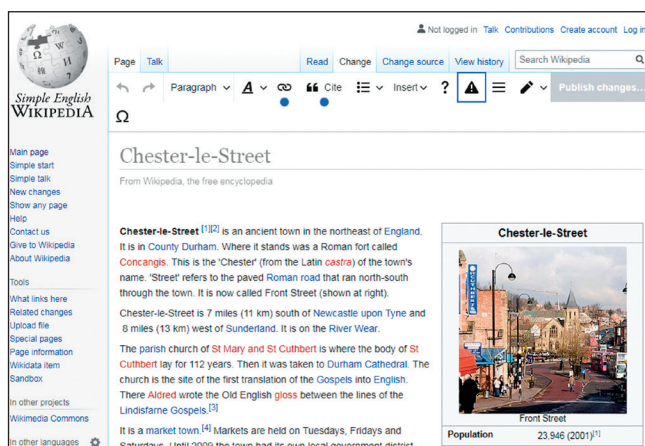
Not logged in Talk Contributions Create account Log in

Simple English
WIKIPEDIA

Page Talk Read Change Change source View history Search Wikipedia

Paragraph Cite Insert Publish changes...

Ω

Main page
Simple start
Simple talk
New changes
Show any page
Help
Contact us
Give to Wikipedia
About Wikipedia

Tools
What links here
Related changes
Upload file
Special pages
Page information
Wikidata item
Sandbox

In other projects
Wikimedia Commons

In other languages

Chester-le-Street

From Wikipedia, the free encyclopedia

Chester-le-Street [1][2] is an ancient town in the northeast of England. It is in County Durham. Where it stands was a Roman fort called Concangis. This is the 'Chester' (from the Latin castra) of the town's name. 'Street' refers to the paved Roman road that ran north-south through the town. It is now called Front Street (shown at right).

Chester-le-Street is 7 miles (11 km) south of Newcastle upon Tyne and 8 miles (13 km) west of Sunderland. It is on the River Wear.

The parish church of St Mary and St Cuthbert is where the body of St Cuthbert lay for 112 years. Then it was taken to Durham Cathedral. The church is the site of the first translation of the Gospels into English. There Aldred wrote the Old English gloss between the lines of the Lindisfarne Gospels.[3]

It is a market town.[4] Markets are held on Tuesdays, Fridays and Saturdays. Until 2009 the town had its own local government district

Chester-le-Street

Front Street

| Population | 23,946 (2001)[1] |